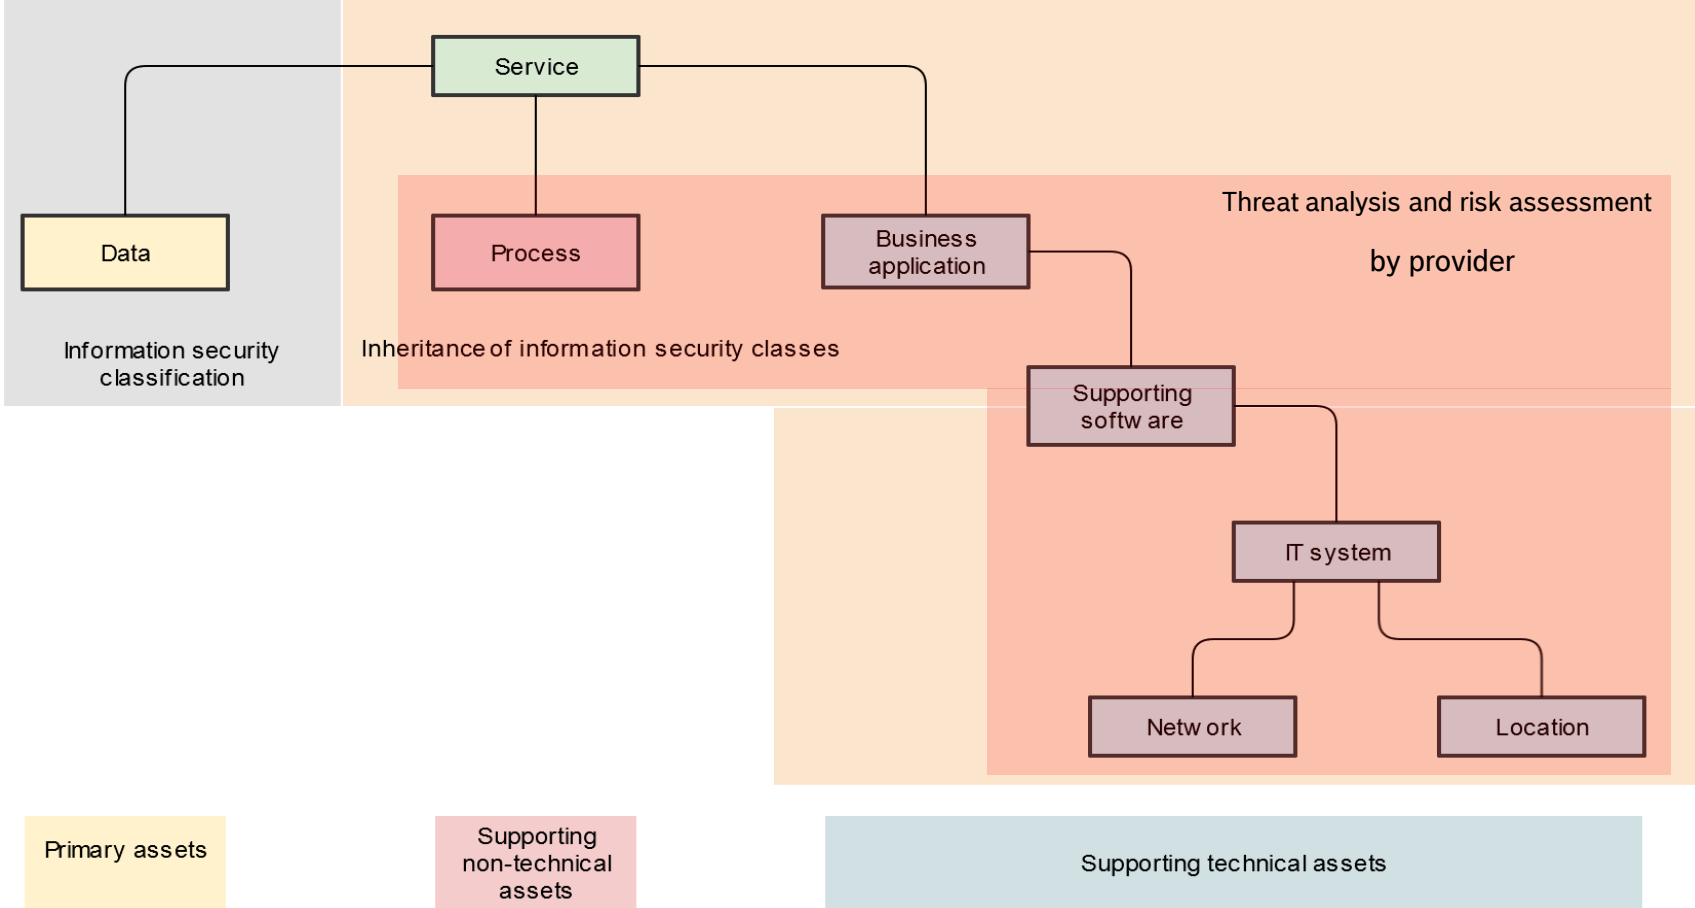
Service

Data

Process

Business application

Threat analysis and risk assessment

by provider

Information security classification

Inheritance of information security classes

Supporting softw are

IT system

Netw ork

Location

Primary assets

Supporting non-technical assets

Supporting technical assets